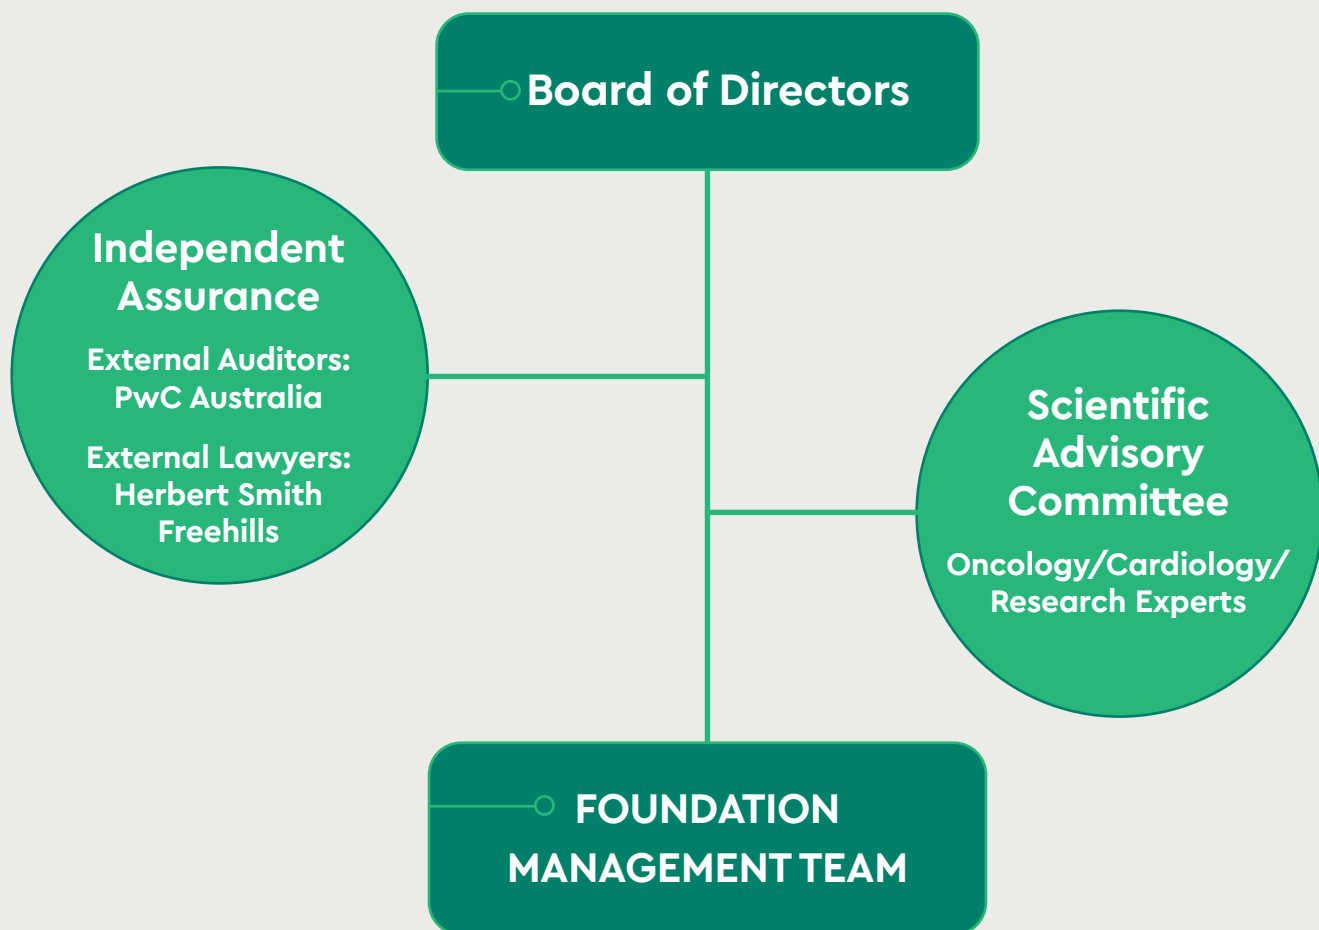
Board of Directors

Independent Assurance

External Auditors: PwC Australia

External Lawyers: Herbert Smith Freehills

Scientific Advisory Committee

Oncology/Cardiology/ Research Experts

FOUNDATION MANAGEMENT TEAM